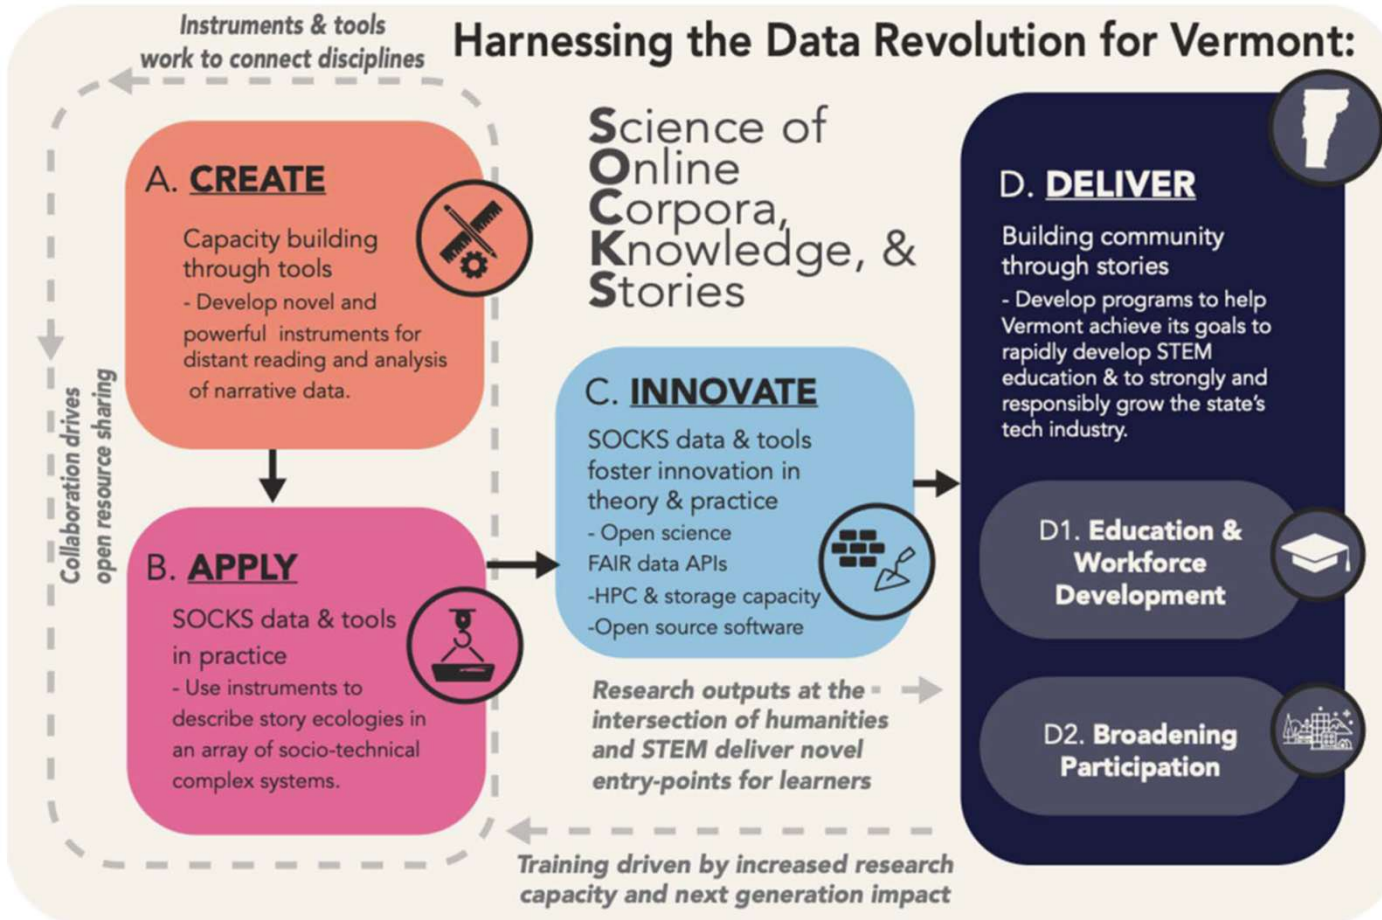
Instruments & tools work to connect disciplines

Harnessing the Data Revolution for Vermont:

Science of
Online
Corpora,
Knowledge, &
Stories

A. CREATE

Capacity building through tools
- Develop novel and powerful instruments for distant reading and analysis of narrative data.

B. APPLY

SOCKS data & tools in practice
- Use instruments to describe story ecologies in an array of socio-technical complex systems.

C. INNOVATE

SOCKS data & tools foster innovation in theory & practice
- Open science
FAIR data APIs
-HPC & storage capacity
-Open source software

D. DELIVER

Building community through stories
- Develop programs to help Vermont achieve its goals to rapidly develop STEM education & to strongly and responsibly grow the state's tech industry.

D1. Education & Workforce Development

D2. Broadening Participation

Collaboration drives open resource sharing

Research outputs at the intersection of humanities and STEM deliver novel entry-points for learners

Training driven by increased research capacity and next generation impact